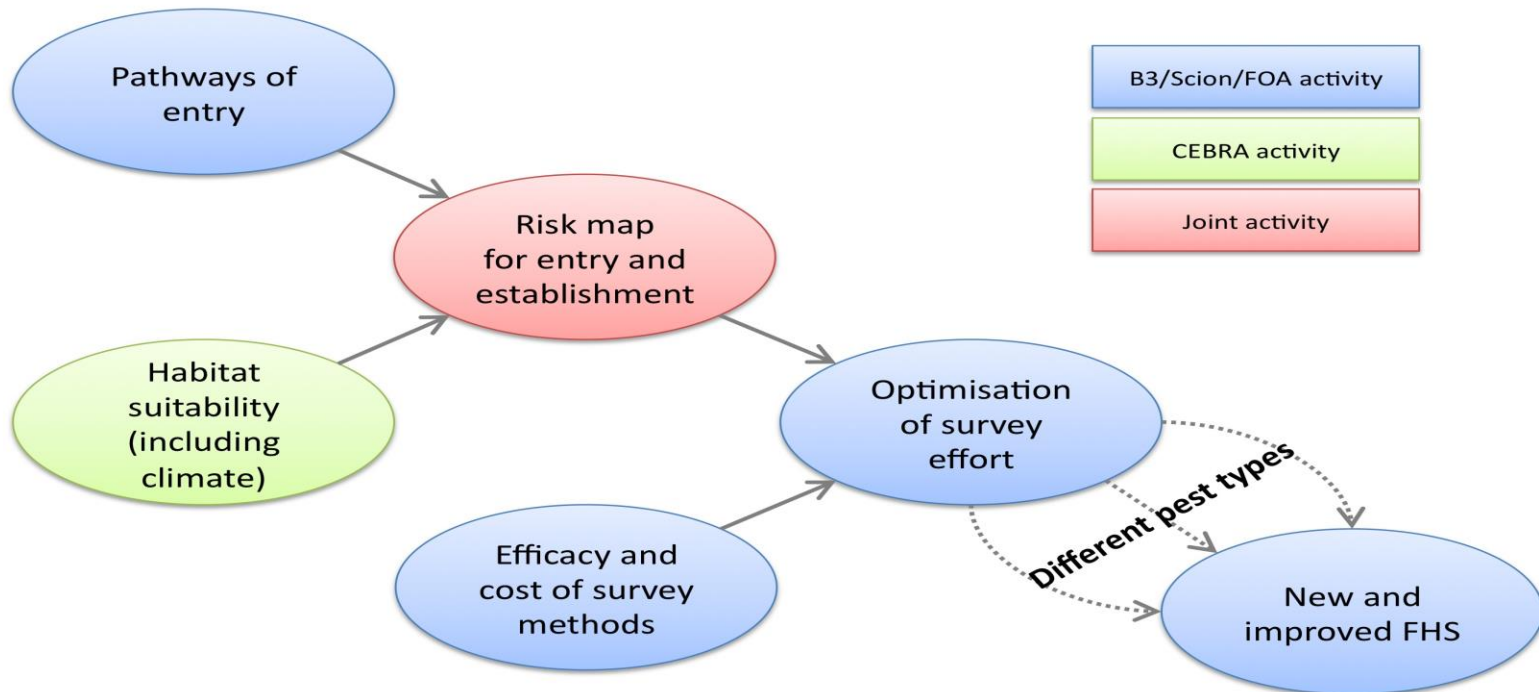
Pathways of entry

B3/Scion/FOA activity

CEBRA activity

Joint activity

Risk map for entry and establishment

Habitat suitability (including climate)

Optimisation of survey effort

Different pest types

Efficacy and cost of survey methods

New and improved FHS